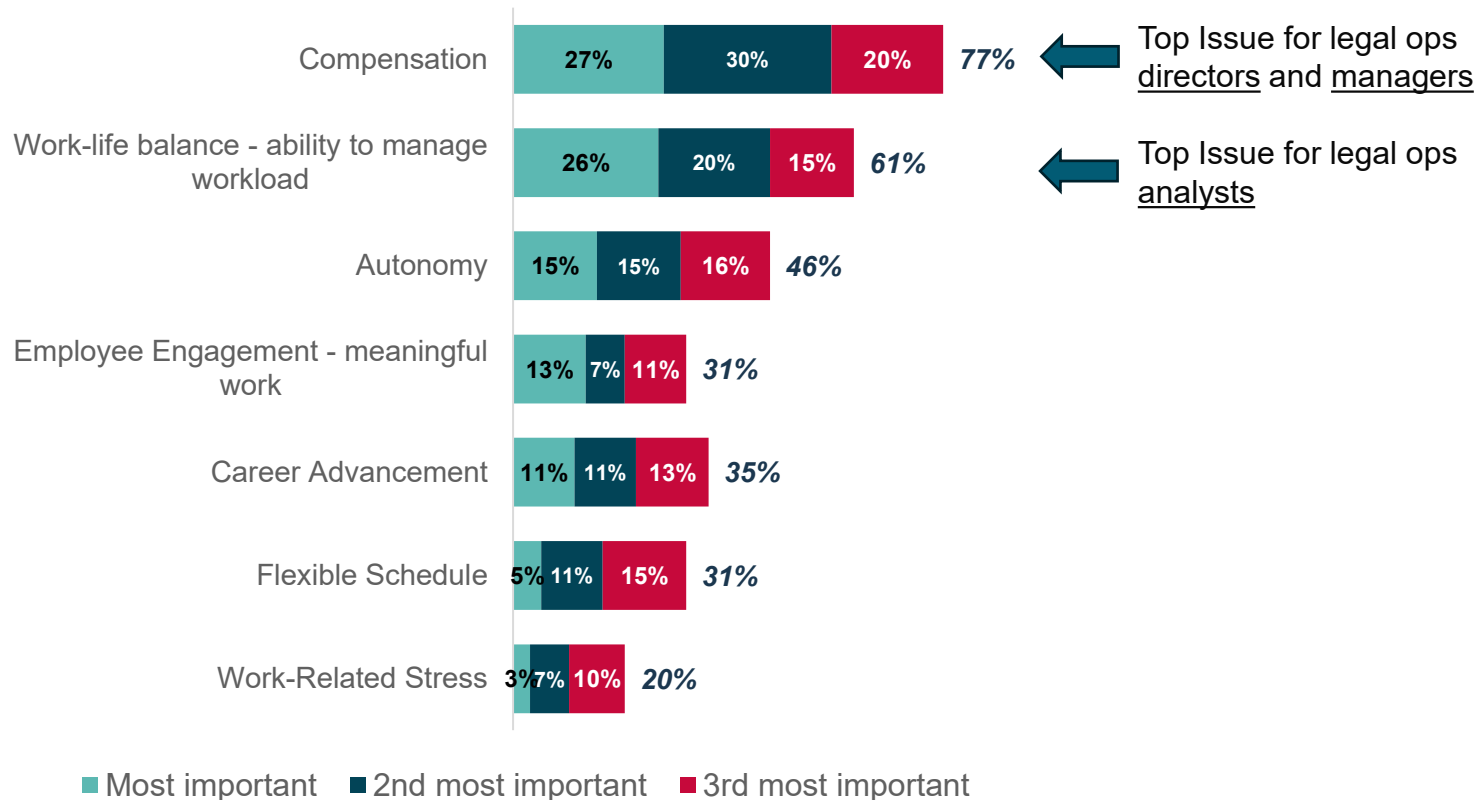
Compensation 27% 30% 20% 77%

Top Issue for legal ops directors and managers

Work-life balance - ability to manage workload 26% 20% 15% 61%

Top Issue for legal ops analysts

Autonomy 15% 15% 16% 46%

Employee Engagement - meaningful work 13% 7% 11% 31%

Career Advancement 11% 11% 13% 35%

Flexible Schedule 5% 11% 15% 31%

Work-Related Stress 3% 7% 10% 20%

Most important 2nd most important 3rd most important